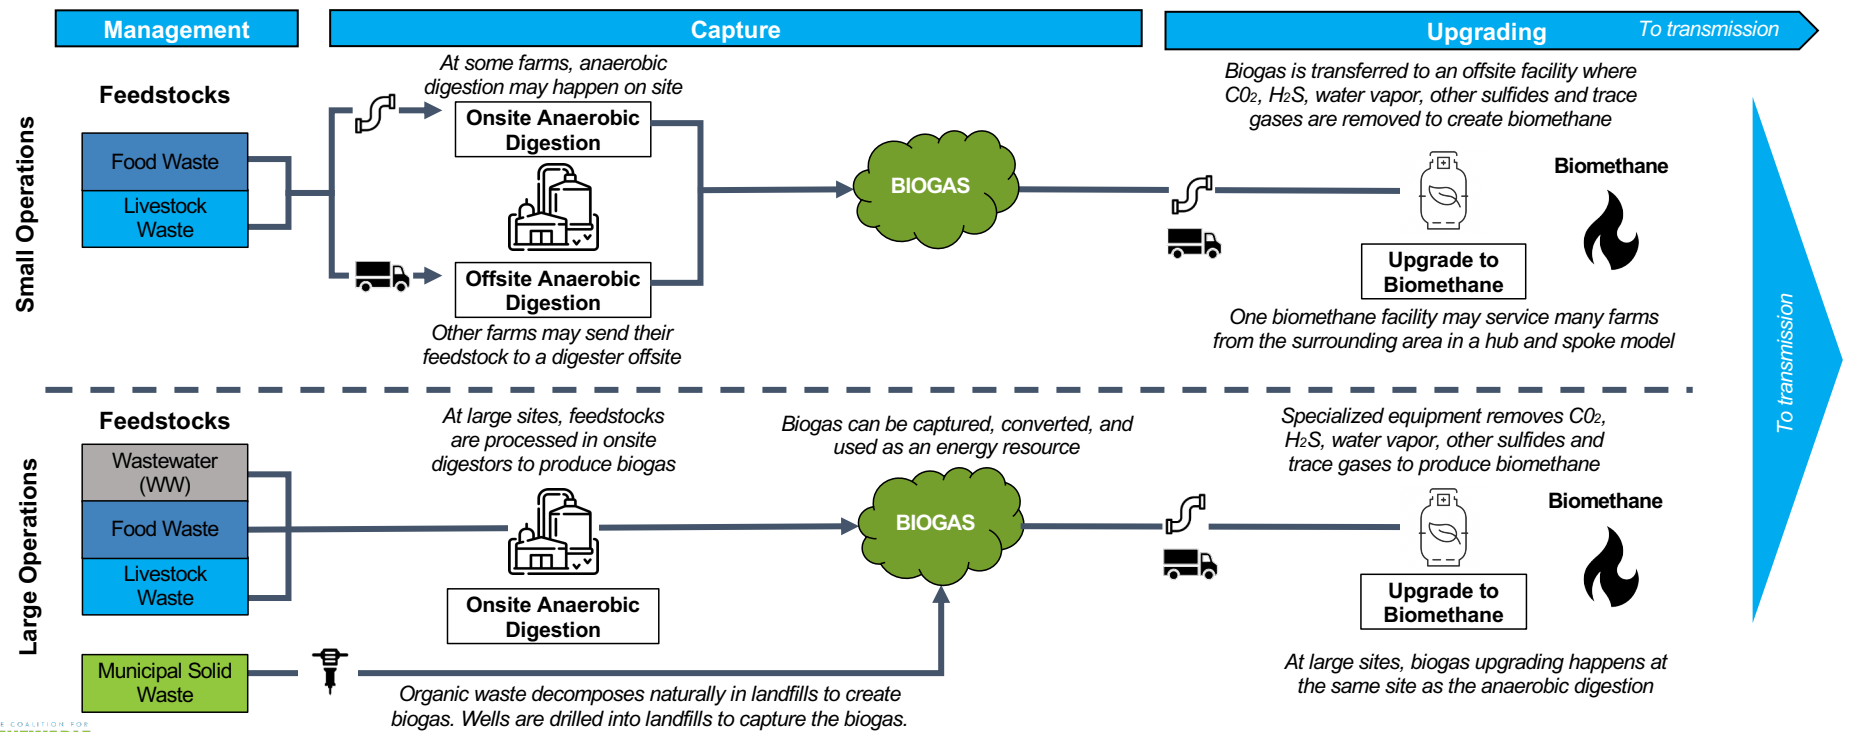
Management

Capture

Upgrading

To transmission

Small Operations

Feedstocks

Food Waste

Livestock Waste

At some farms, anaerobic digestion may happen on site

Onsite Anaerobic Digestion

Offsite Anaerobic Digestion

Other farms may send their feedstock to a digester offsite

BIOGAS

Biogas is transferred to an offsite facility where C0₂, H₂S, water vapor, other sulfides and trace gases are removed to create biomethane

Biomethane

Upgrade to Biomethane

One biomethane facility may service many farms from the surrounding area in a hub and spoke model

To transmission

Large Operations

Feedstocks

Wastewater (WW)

Food Waste

Livestock Waste

Municipal Solid Waste

At large sites, feedstocks are processed in onsite digestors to produce biogas

Onsite Anaerobic Digestion

Biogas can be captured, converted, and used as an energy resource

BIOGAS

Specialized equipment removes C0₂, H₂S, water vapor, other sulfides and trace gases to produce biomethane

Biomethane

Upgrade to Biomethane

At large sites, biogas upgrading happens at the same site as the anaerobic digestion

Organic waste decomposes naturally in landfills to create biogas. Wells are drilled into landfills to capture the biogas.

E COALITION FOR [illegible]